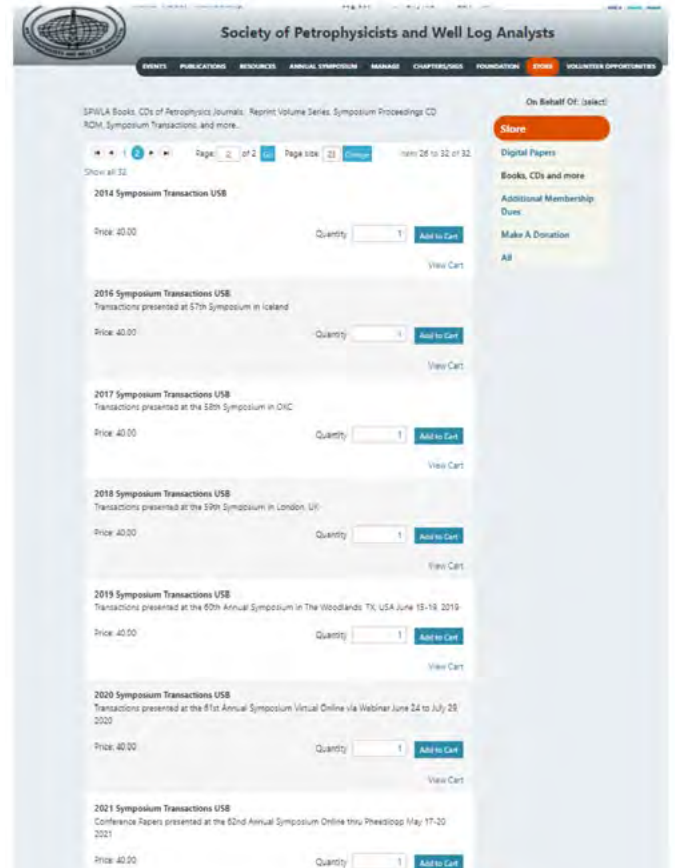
Society of Petrophysicists and Well Log Analysts

EVENTS PUBLICATIONS RESOURCES ANNUAL SYMPOSIUM MANAGE CHAPTERS/SIGS FOUNDATION STORE VOLUNTEER OPPORTUNITIES

SPWLA Books, CDs of Petrophysics Journals, Reprint Volume Series, Symposium Proceedings CD ROM, Symposium Transactions, and more...

1 2 Page: 2 of 2 Go Page size: 25 Change Item 26 to 32 of 32

Show all 32

2014 Symposium Transaction USB

Price: 40.00 Quantity 1 Add to Cart

View Cart

2016 Symposium Transactions USB

Transactions presented at 57th Symposium in Iceland

Price: 40.00 Quantity 1 Add to Cart

View Cart

2017 Symposium Transactions USB

Transactions presented at the 58th Symposium in OKC

Price: 40.00 Quantity 1 Add to Cart

View Cart

2018 Symposium Transactions USB

Transactions presented at the 59th Symposium in London, UK

Price: 40.00 Quantity 1 Add to Cart

View Cart

2019 Symposium Transactions USB

Transactions presented at the 60th Annual Symposium in The Woodlands, TX, USA June 15-19, 2019

Price: 40.00 Quantity 1 Add to Cart

View Cart

2020 Symposium Transactions USB

Transactions presented at the 61st Annual Symposium Virtual Online via Webinar June 24 to July 29 2020

Price: 40.00 Quantity 1 Add to Cart

View Cart

2021 Symposium Transactions USB

Conference Papers presented at the 62nd Annual Symposium Online thru Pheedloop May 17-20 2021

Price: 40.00 Quantity 1 Add to Cart

On Behalf Of: (select)

Store

Digital Papers

Books, CDs and more

Additional Membership Dues

Make A Donation

All